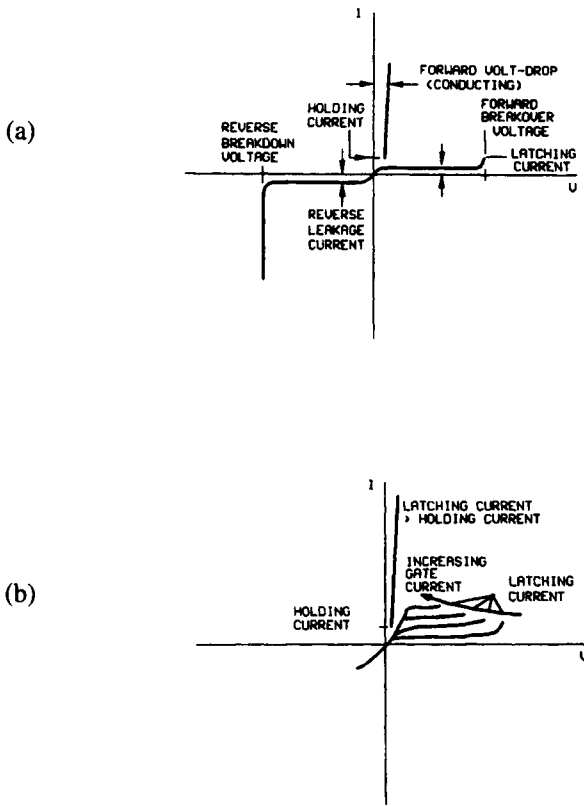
(a)

I

FORWARD VOLT-DROP (CONDUCTING)

HOLDING CURRENT

FORWARD BREAKOVER VOLTAGE

REVERSE BREAKDOWN VOLTAGE

LATCHING CURRENT

V

REVERSE LEAKAGE CURRENT

(b)

I

LATCHING CURRENT > HOLDING CURRENT

INCREASING GATE CURRENT

LATCHING CURRENT

HOLDING CURRENT

V